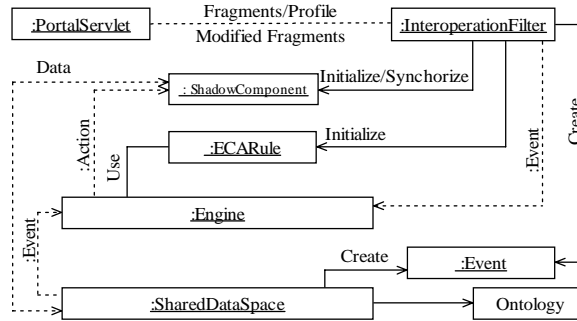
:PortalServlet
Fragments/Profile
Modified Fragments
:InteroperationFilter
Data
: ShadowComponent
Initialize/Synchronize
:Action
Use
Initialize
:ECARule
:Event
Create
:Event
:Engine
Create
:Event
:SharedDataSpace
Ontology